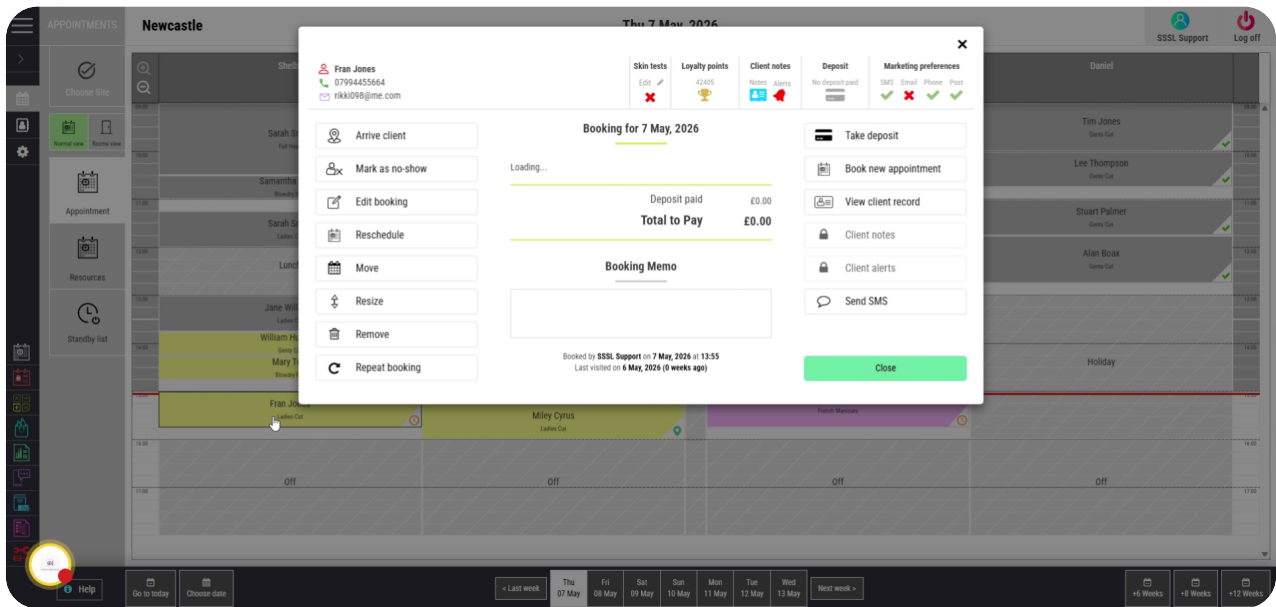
APPOINTMENTS Newcastle Thu 7 May, 2026 SSSL Support Log off

Choose Site

Normal view Rooms view

Appointment

Resources

Standby list

Fran Jones
07994455664
rikki098@me.com

Skin tests
Edit
Loyalty points
42405
Client notes
Notes Alerts
Deposit
No deposit paid
Marketing preferences
SMS Email Phone Post

Arrive client
Mark as no-show
Edit booking
Reschedule
Move
Resize
Remove
Repeat booking

Booking for 7 May, 2026

Loading...

Deposit paid £0.00
Total to Pay £0.00

Booking Memo

Booked by SSSL Support on 7 May, 2026 at 13:55
Last visited on 6 May, 2026 (0 weeks ago)

Take deposit
Book new appointment
View client record
Client notes
Client alerts
Send SMS

Close

Daniel
Tim Jones
Gents Cut
Lee Thompson
Gents Cut
Stuart Palmer
Gents Cut
Alan Boax
Gents Cut
Holiday

Sarah S
Samantha
Sarah S
Lunch
Jane Wil
William Hu
Mary T
Fran Jones
Ladies Cut
Miley Cyrus
Ladies Cut
French Manicure

Off Off Off Off

Help
Go to today Choose date
< Last week
Thu 07 May
Fri 08 May
Sat 09 May
Sun 10 May
Mon 11 May
Tue 12 May
Wed 13 May
Next week >
+6 Weeks +8 Weeks +12 Weeks